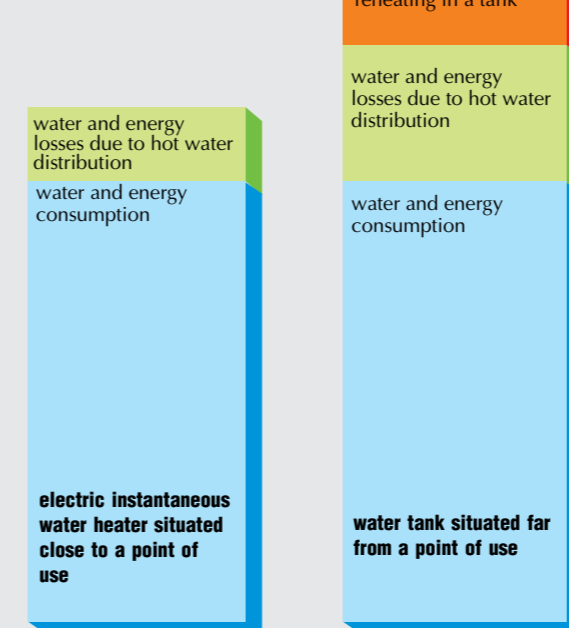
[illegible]

water and energy losses due to hot water distribution

water and energy consumption

electric instantaneous water heater situated close to a point of use

water and energy losses due to hot water distribution

water and energy consumption

water tank situated far from a point of use